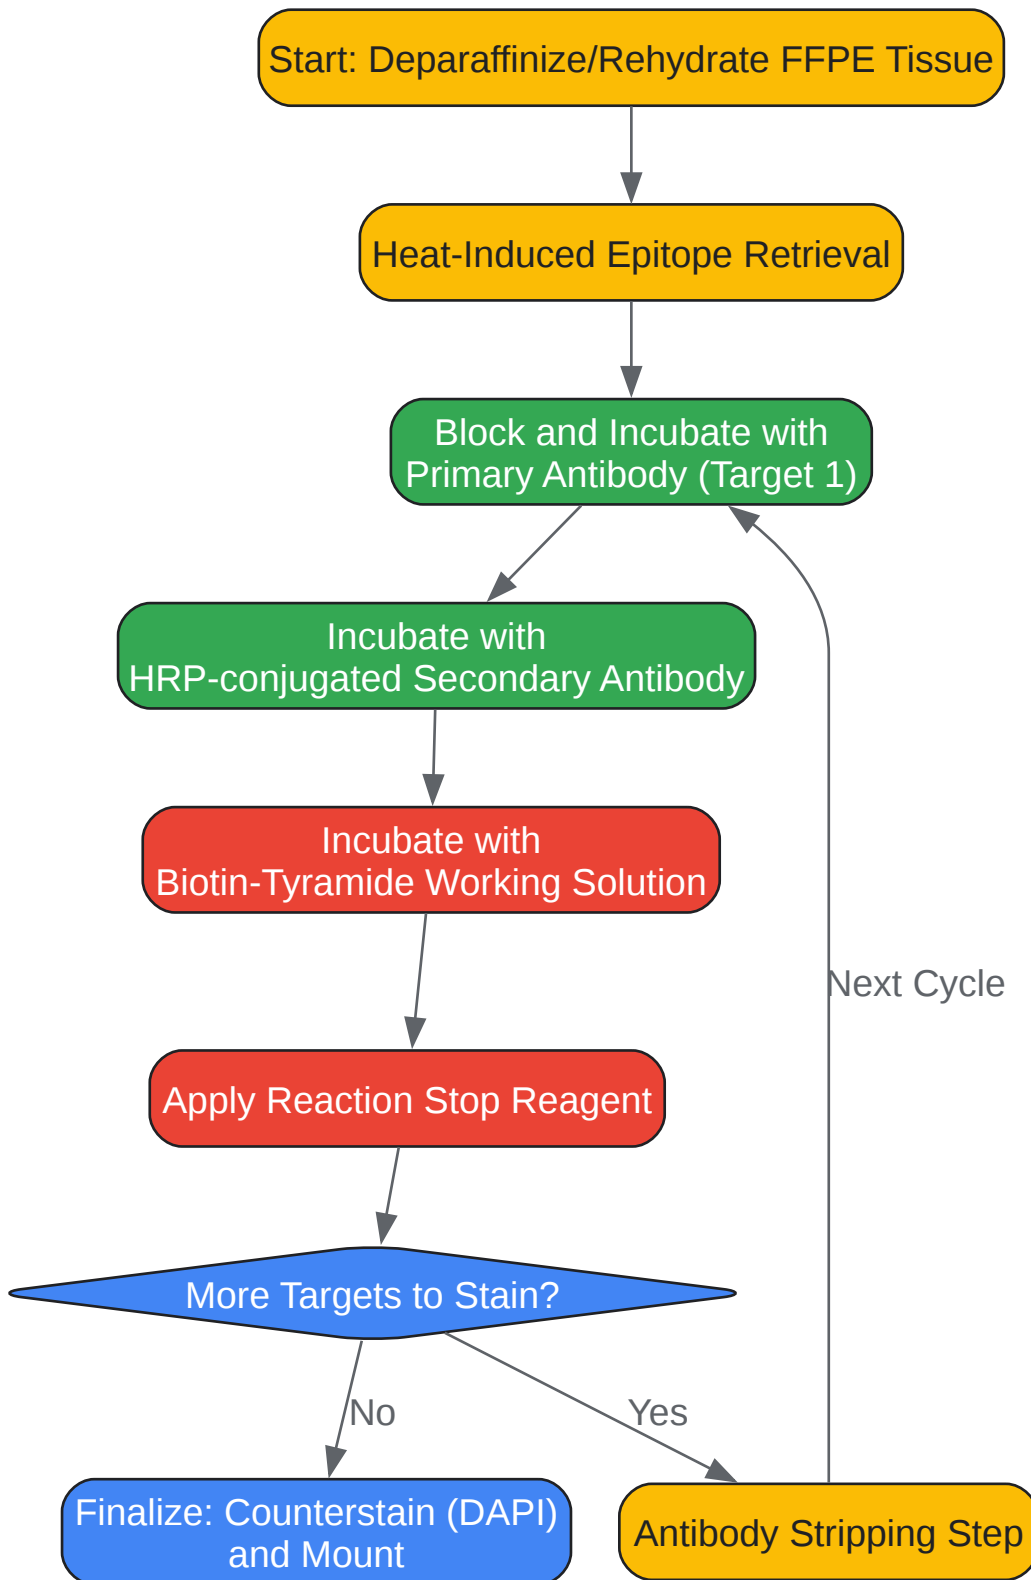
Start: Deparaffinize/Rehydrate FFPE Tissue

Heat-Induced Epitope Retrieval

Block and Incubate with Primary Antibody (Target 1)

Incubate with HRP-conjugated Secondary Antibody

Incubate with Biotin-Tyramide Working Solution

Apply Reaction Stop Reagent

More Targets to Stain?

No

Yes

Finalize: Counterstain (DAPI) and Mount

Antibody Stripping Step

Next Cycle